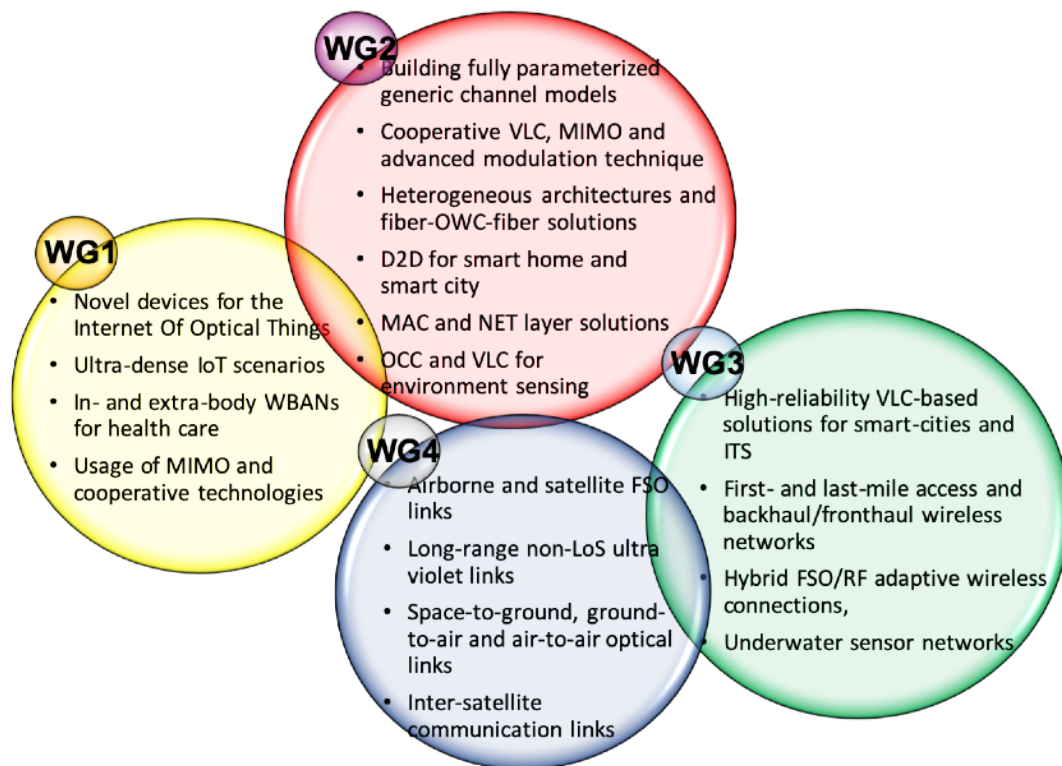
WG2

- Building fully parameterized generic channel models
- Cooperative VLC, MIMO and advanced modulation technique
- Heterogeneous architectures and fiber-OWC-fiber solutions
- D2D for smart home and smart city
- MAC and NET layer solutions
- OCC and VLC for environment sensing

WG1

- Novel devices for the Internet Of Optical Things
- Ultra-dense IoT scenarios
- In- and extra-body WBANs for health care
- Usage of MIMO and cooperative technologies

WG3

- High-reliability VLC-based solutions for smart-cities and ITS
- First- and last-mile access and backhaul/fronthaul wireless networks
- Hybrid FSO/RF adaptive wireless connections,
- Underwater sensor networks

WG4

- Airborne and satellite FSO links
- Long-range non-LoS ultra violet links
- Space-to-ground, ground-to-air and air-to-air optical links
- Inter-satellite communication links